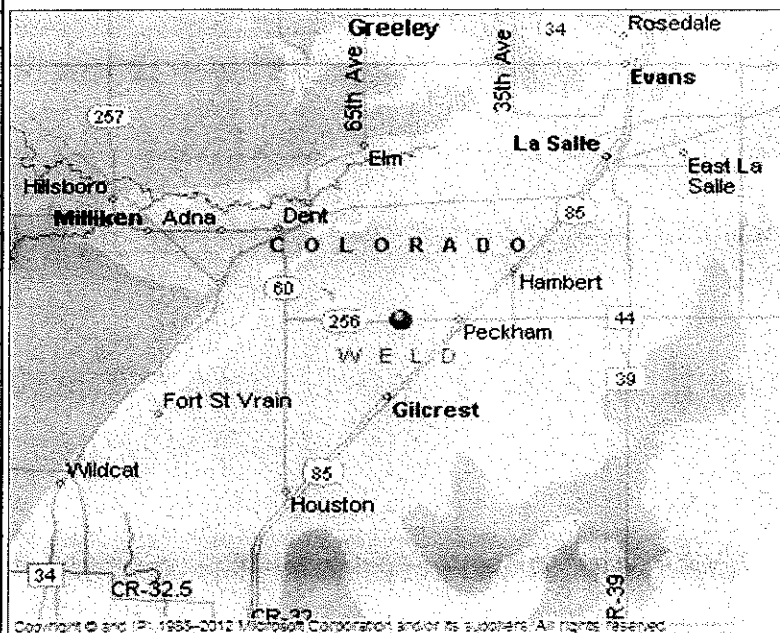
Greeley
34
Rosedale
35th Ave
65th Ave
Evans
257
La Salle
Elm
East La Salle
Hillsboro
Milliken
Adna
Dent
85
COLORADO
Hambert
60
256
Peckham
44
WELD
39
Fort St Vrain
Gilcrest
Wildcat
85
Houston
34
CR-32.5
CR-32
CR-39
Copyright © and (P) 1988–2012 Microsoft Corporation and/or its suppliers. All rights reserved.